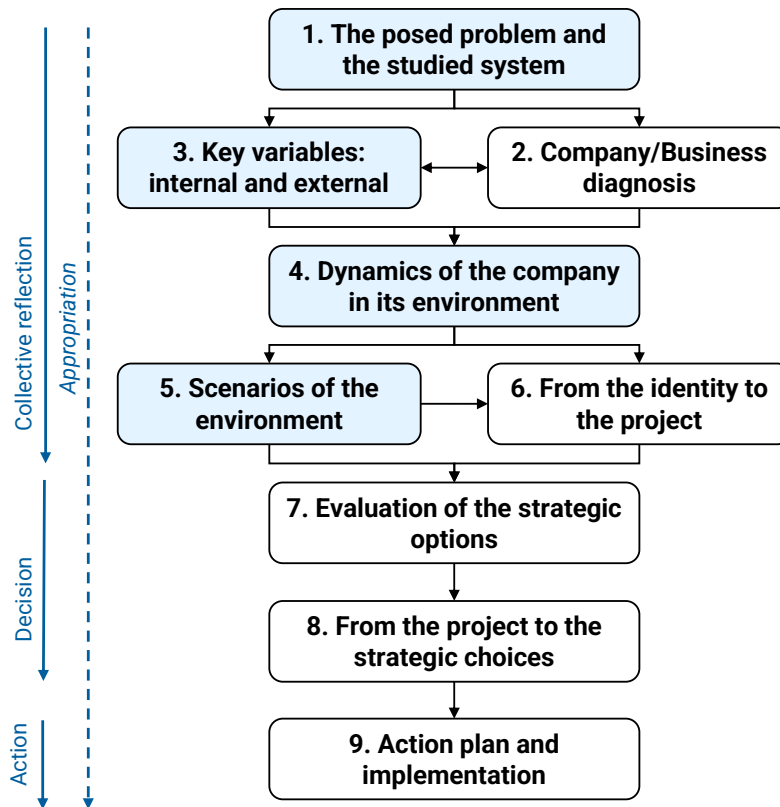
Collective reflection

Appropriation

Decision

Action

1. The posed problem and the studied system

3. Key variables: internal and external

2. Company/Business diagnosis

4. Dynamics of the company in its environment

5. Scenarios of the environment

6. From the identity to the project

7. Evaluation of the strategic options

8. From the project to the strategic choices

9. Action plan and implementation